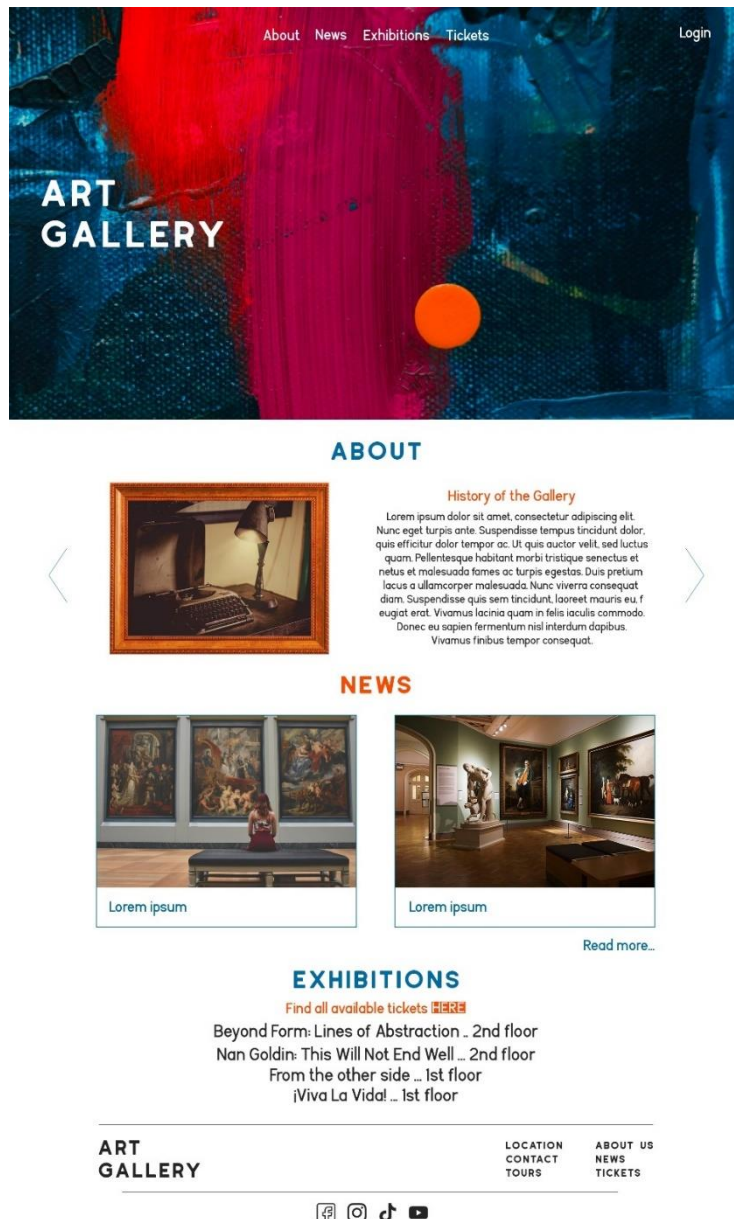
About News Exhibitions Tickets

Login

ART GALLERY

ABOUT

History of the Gallery

Lorem ipsum dolor sit amet, consectetur adipiscing elit. Nunc eget turpis ante. Suspendisse tempus tincidunt dolor, quis efficitur dolor tempor ac. Ut quis auctor velit, sed luctus quam. Pellentesque habitant morbi tristique senectus et netus et malesuada fames ac turpis egestas. Duis pretium lacus a ullamcorper malesuada. Nunc viverra consequat diam. Suspendisse quis sem tincidunt, laoreet mauris eu, f eugiat erat. Vivamus lacinia quam in felis iaculis commodo. Donec eu sapien fermentum nisl interdum dapibus. Vivamus finibus tempor consequat.

NEWS

Lorem ipsum

Lorem ipsum

Read more...

EXHIBITIONS

Find all available tickets HERE

Beyond Form: Lines of Abstraction ... 2nd floor
Nan Goldin: This Will Not End Well ... 2nd floor
From the other side ... 1st floor
¡Viva La Vida! ... 1st floor

ART GALLERY

LOCATION
CONTACT
TOURS

ABOUT US
NEWS
TICKETS